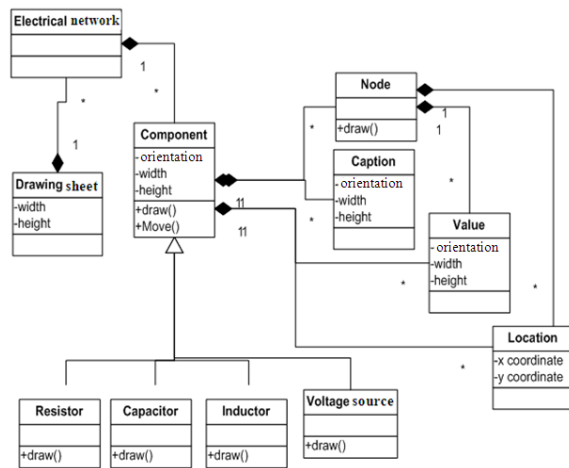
Electrical network

1

*

*

1

Drawing sheet
-width
-height

Component
-orientation
-width
-height
+draw()
+Move()

11

11

Node
+draw()

1

1

*

Caption
-orientation
-width
-height

*

*

Value
-orientation
-width
-height

*

*

Location
-x coordinate
-y coordinate

*

Resistor
+draw()

Capacitor
+draw()

Inductor
+draw()

Voltage source
+draw()